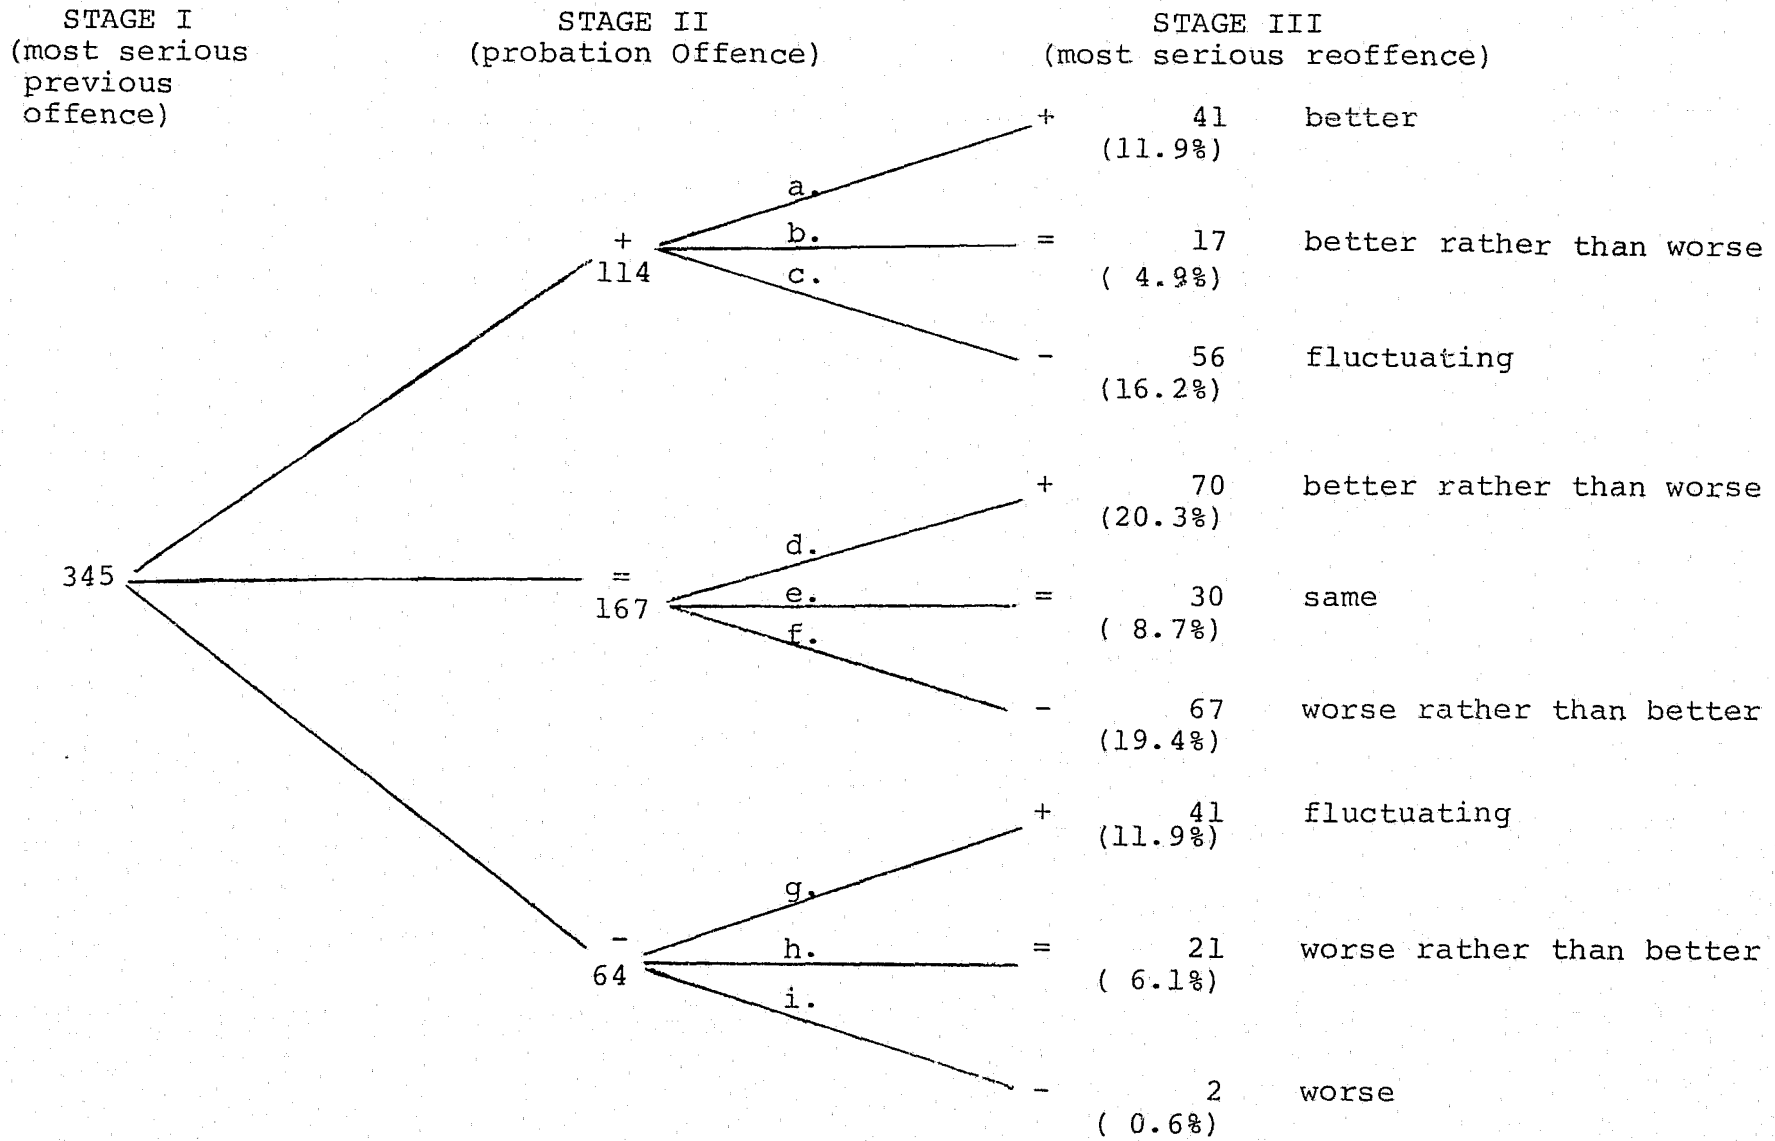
STAGE I
(most serious previous offence)

STAGE II
(probation Offence)

STAGE III
(most serious reoffence)

345

+
114

=
167

-
64

a.
b.
c.
d.
e.
f.
g.
h.
i.

+ 41 (11.9%) better

= 17 (4.9%) better rather than worse

- 56 (16.2%) fluctuating

+ 70 (20.3%) better rather than worse

= 30 (8.7%) same

- 67 (19.4%) worse rather than better

+ 41 (11.9%) fluctuating

= 21 (6.1%) worse rather than better

- 2 (0.6%) worse